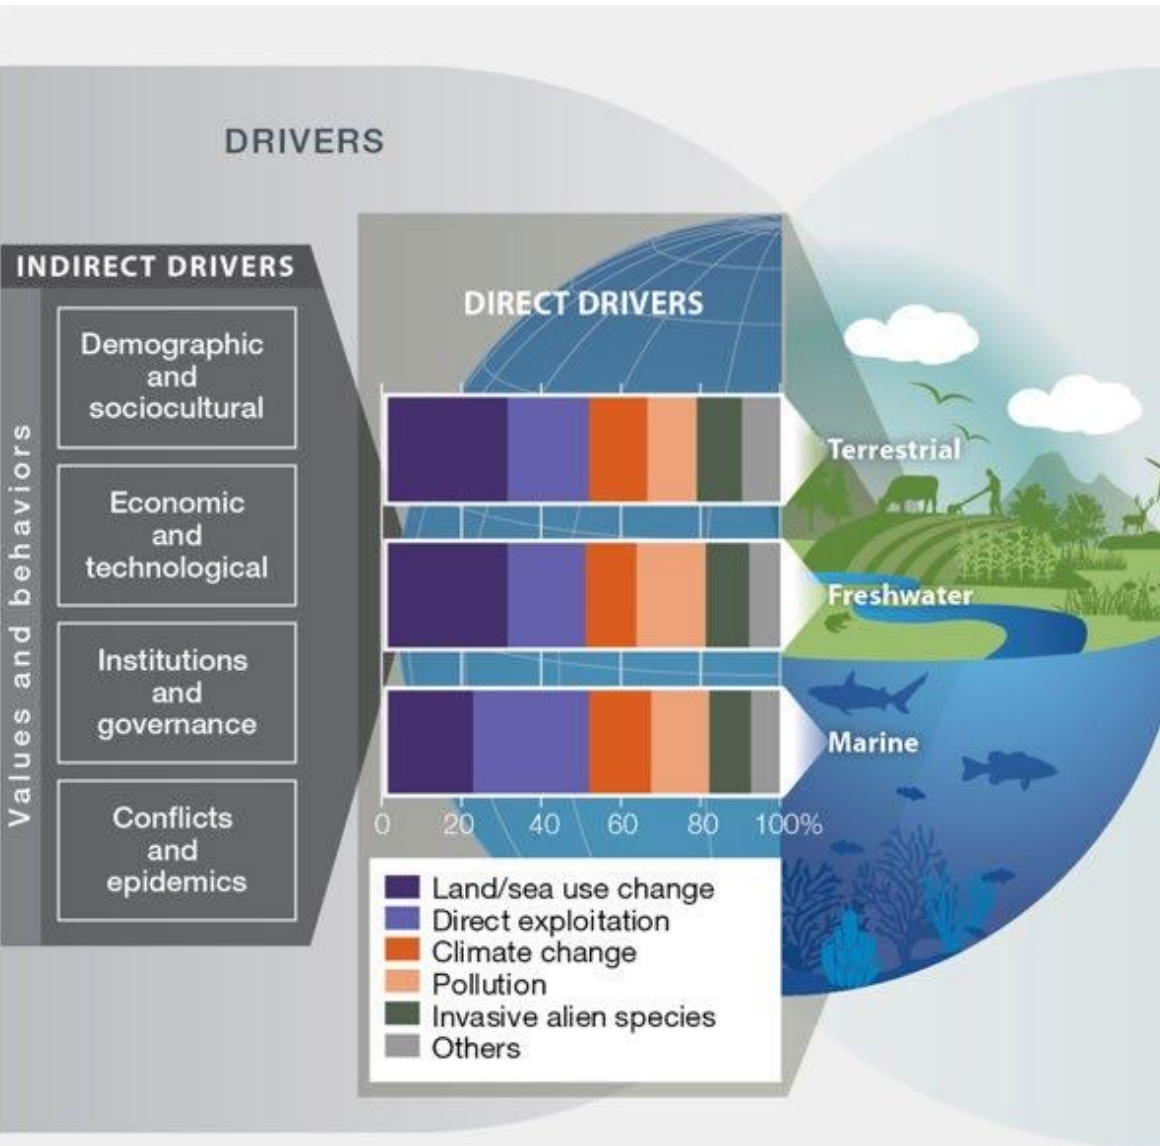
DRIVERS

INDIRECT DRIVERS

Values and behaviors

Demographic and sociocultural

Economic and technological

Institutions and governance

Conflicts and epidemics

DIRECT DRIVERS

Terrestrial

Freshwater

Marine

0 20 40 60 80 100%

Land/sea use change
Direct exploitation
Climate change
Pollution
Invasive alien species
Others